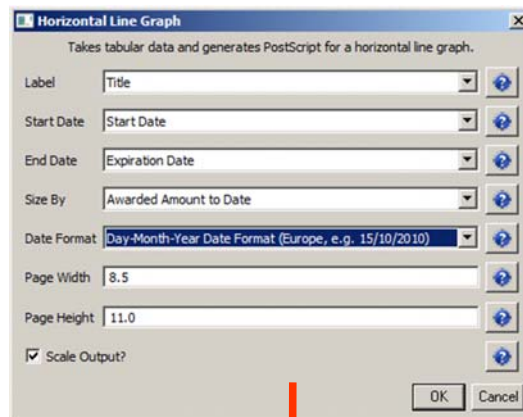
Horizontal Line Graph

Takes tabular data and generates PostScript for a horizontal line graph.

Label Title

Start Date Start Date

End Date Expiration Date

Size By Awarded Amount to Date

Date Format Day-Month-Year Date Format (Europe, e.g. 15/10/2010)

Page Width 8.5

Page Height 11.0

Scale Output?

OK Cancel